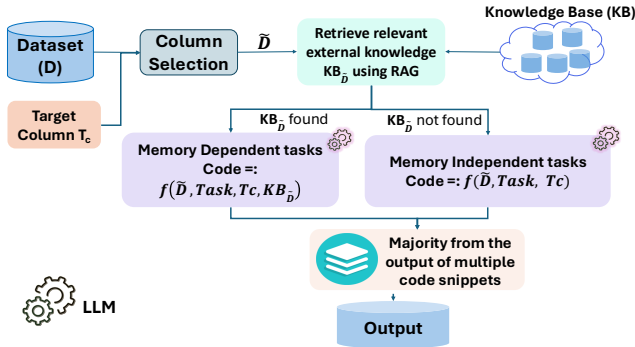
Dataset (D)

Target Column $T_c$

Column Selection

$\widetilde{D}$

Retrieve relevant external knowledge $KB_{\widetilde{D}}$ using RAG

Knowledge Base (KB)

$KB_{\widetilde{D}}$ found

$KB_{\widetilde{D}}$ not found

Memory Dependent tasks Code =: $f(\widetilde{D}, Task, Tc, KB_{\widetilde{D}})$

Memory Independent tasks Code =: $f(\widetilde{D}, Task, Tc)$

Majority from the output of multiple code snippets

LLM

Output